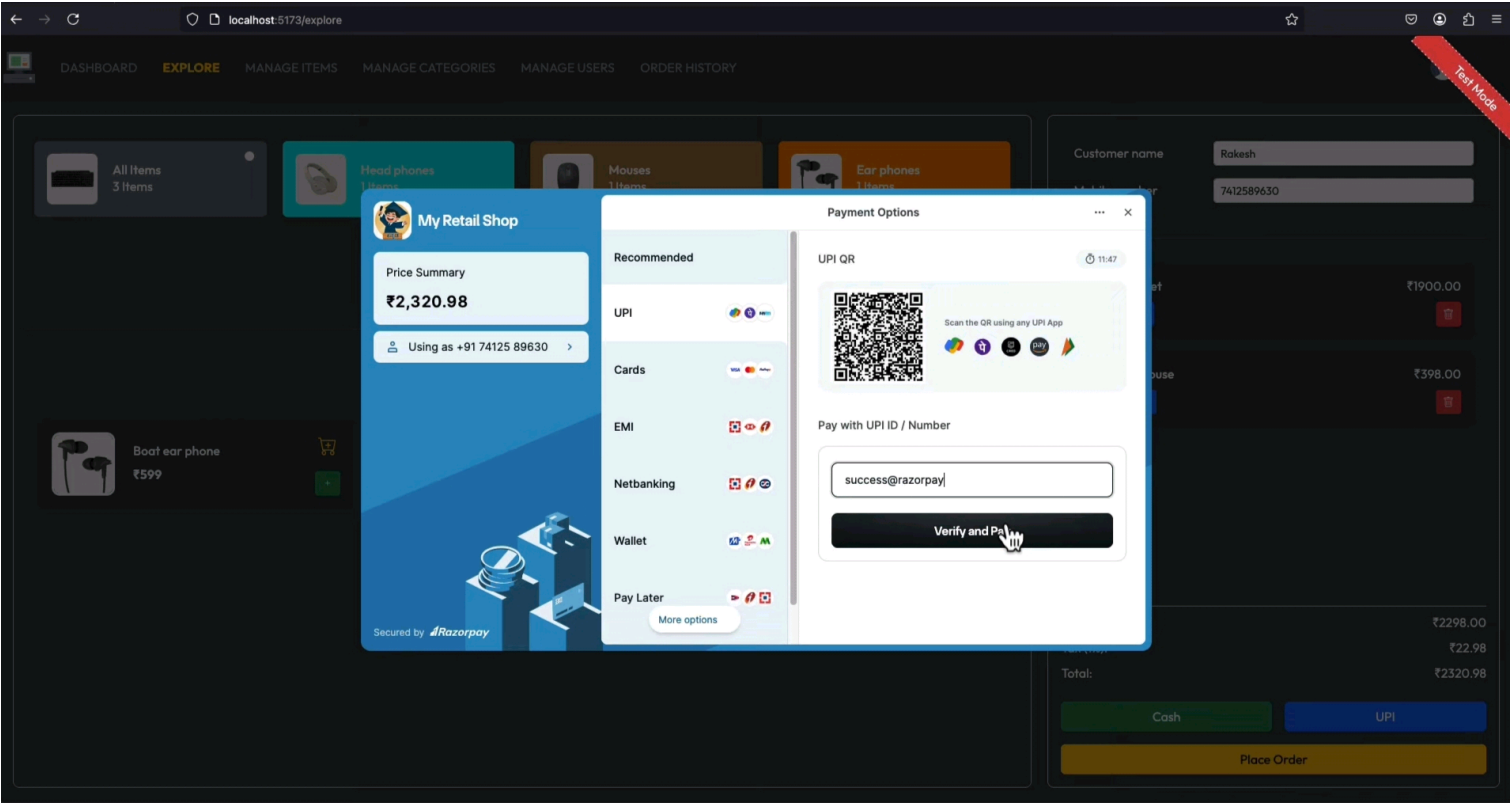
localhost:5173/explore

DASHBOARD EXPLORE MANAGE ITEMS MANAGE CATEGORIES MANAGE USERS ORDER HISTORY

Test Mode

All Items
3 Items

Head phones
1 Items

Mouses
1 Items

Ear phones
1 Items

Boat ear phone
₹599

Customer name Rakesh
Mobile number 7412589630

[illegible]et ₹1900.00

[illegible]ouse ₹398.00

₹2298.00
Tax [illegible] ₹22.98
Total: ₹2320.98

Cash UPI

Place Order

My Retail Shop

Price Summary
₹2,320.98

Using as +91 74125 89630

Secured by Razorpay

Payment Options

Recommended
UPI
Cards
EMI
Netbanking
Wallet
Pay Later
More options

UPI QR
11:47

Scan the QR using any UPI App

Pay with UPI ID / Number

success@razorpay

Verify and Pa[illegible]